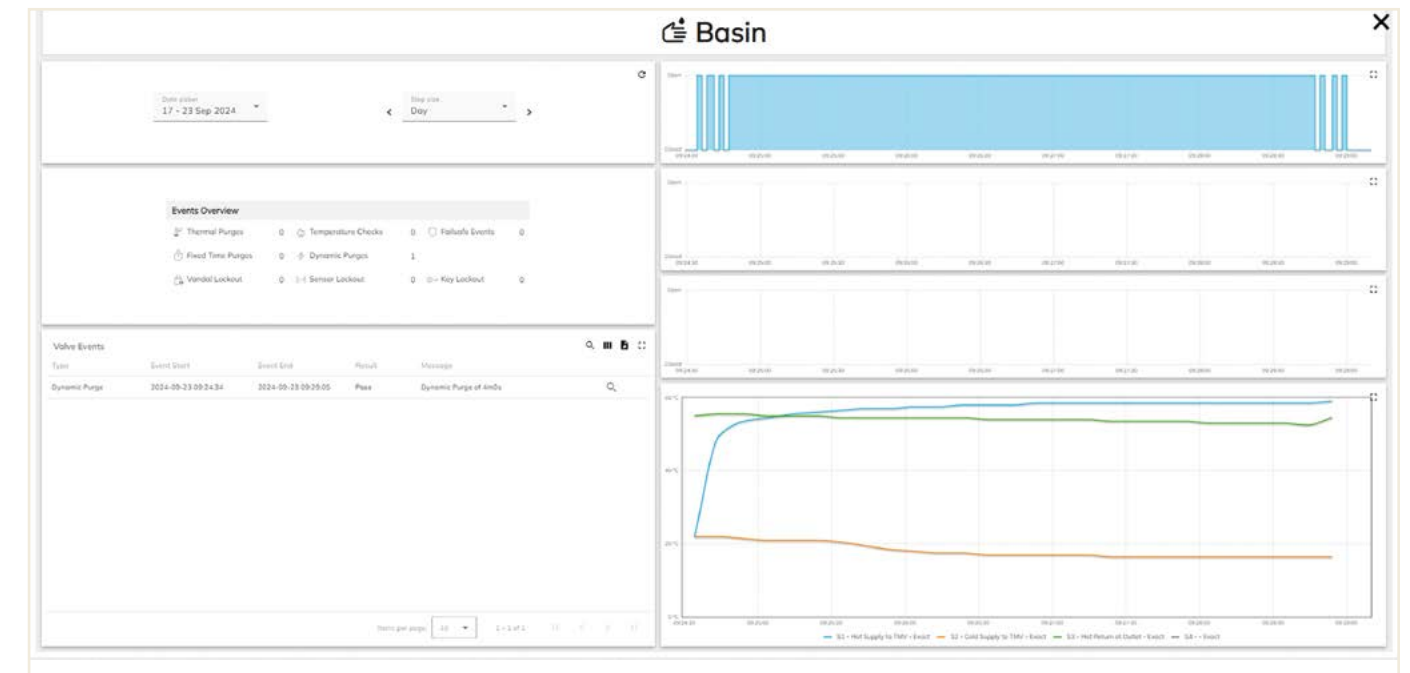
Basin

Date picker
17 - 23 Sep 2024

Step size
Day

Events Overview

| Thermal Purges | 0 | Temperature Checks | 0 | Failsafe Events | 0 |
|---|---|---|---|---|---|
| Fixed Time Purges | 0 | Dynamic Purges | 1 | | |
| Vandal Lockout | 0 | Sensor Lockout | 0 | Key Lockout | 0 |

Valve Events

| Type | Event Start | Event End | Result | Message |
|---|---|---|---|---|
| Dynamic Purge | 2024-09-23 09:24:34 | 2024-09-23 09:29:05 | Pass | Dynamic Purge of 4m0s |

Items per page: 10 1 – 1 of 1

Open
Closed

Open
Closed

Open
Closed

60°C
40°C
20°C
0°C

— S1 - Hot Supply to TMV - Exact — S2 - Cold Supply to TMV - Exact — S3 - Hot Return at Outlet - Exact — S4 - - Exact